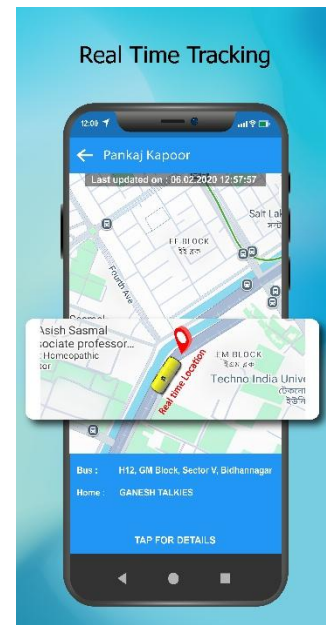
Real Time Tracking

12:09

Pankaj Kapoor

Last updated on : 06.02.2020 12:57:57

Salt Lak

FE BLOCK

Fourth Ave

Asish Sasmal
sociate professor...
Homeopathic
tor

Real time Location

EM BLOCK

Techno India Unive

Bus : H12, GM Block, Sector V, Bidhannagar

Home : GANESH TALKIES

TAP FOR DETAILS